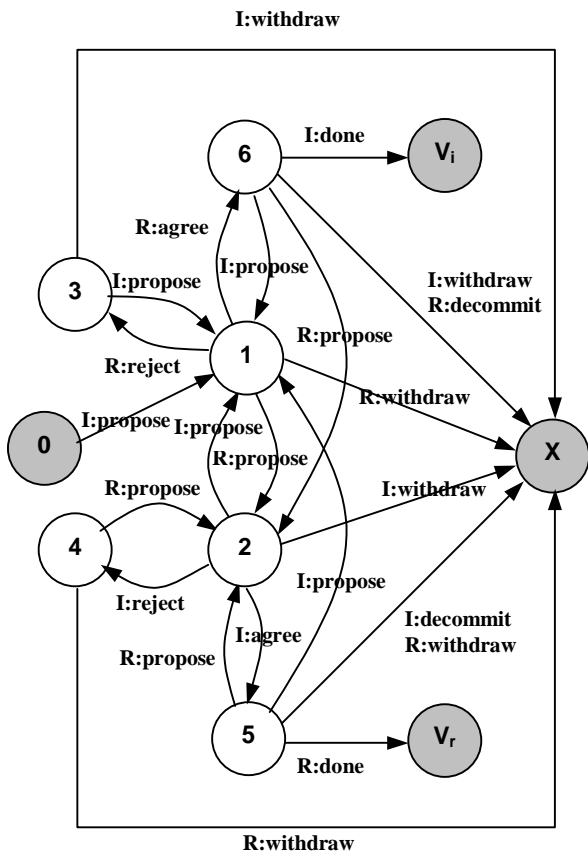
I:withdraw

6

I:done

$V_i$

R:agree

I:propose

3

I:propose

I:withdraw
R:decommit

R:propose

R:reject

1

R:withdraw

0

I:propose

I:propose

R:propose

X

R:propose

I:withdraw

4

2

I:reject

I:propose

I:agree

I:decommit
R:withdraw

R:propose

5

$V_r$

R:done

R:withdraw